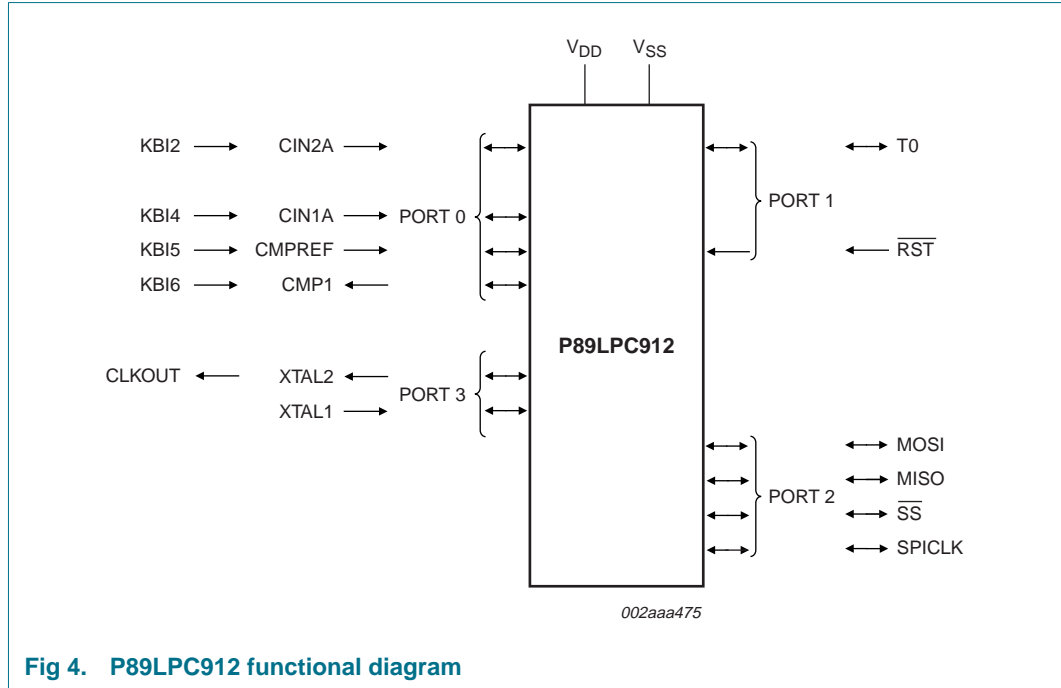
$V_{DD}$ $V_{SS}$

KBI2 CIN2A

KBI4 CIN1A PORT 0

KBI5 CMPREF

KBI6 CMP1

PORT 1

T0

$\overline{RST}$

P89LPC912

CLKOUT XTAL2

PORT 3

XTAL1

MOSI

MISO

PORT 2

$\overline{SS}$

SPICLK

002aaa475

Fig 4. P89LPC912 functional diagram